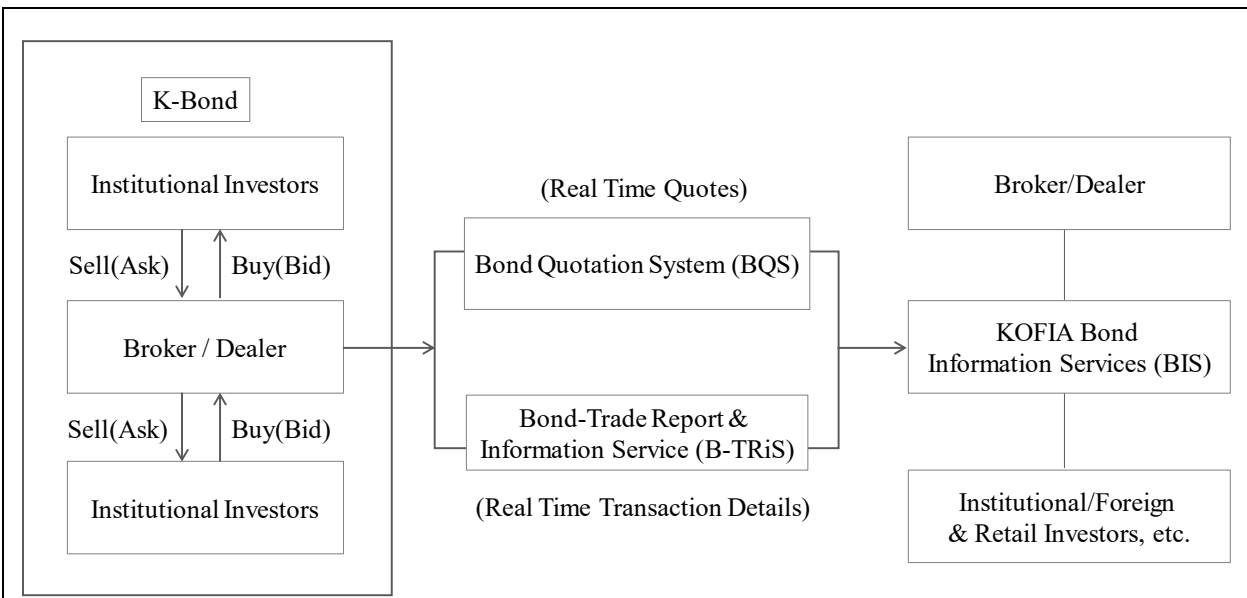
K-Bond

Institutional Investors

Sell(Ask)

Buy(Bid)

Broker / Dealer

Sell(Ask)

Buy(Bid)

Institutional Investors

(Real Time Quotes)

Bond Quotation System (BQS)

Bond-Trade Report & Information Service (B-TRiS)

(Real Time Transaction Details)

Broker/Dealer

KOFIA Bond Information Services (BIS)

Institutional/Foreign & Retail Investors, etc.